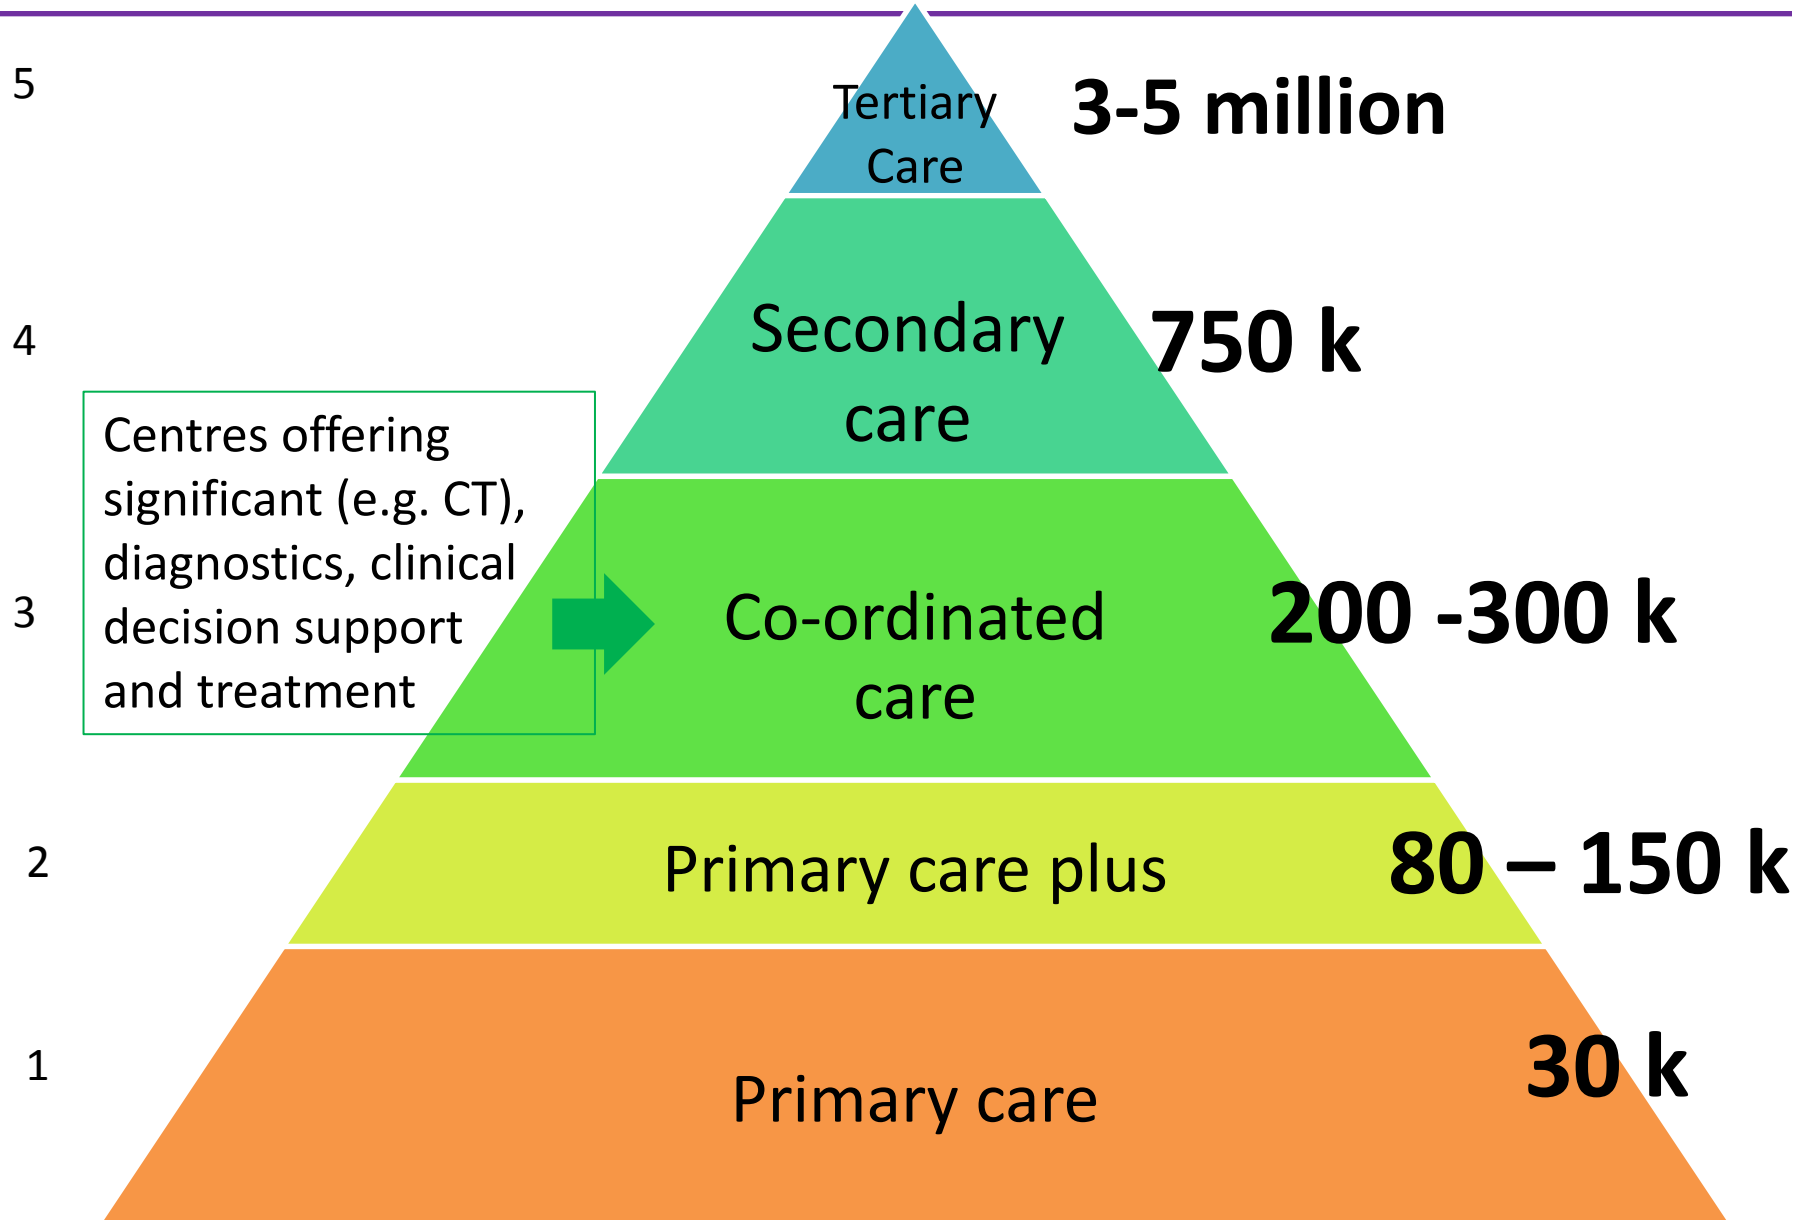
5

Tertiary Care

3-5 million

4

Secondary care

750 k

Centres offering significant (e.g. CT), diagnostics, clinical decision support and treatment

3

Co-ordinated care

200 -300 k

2

Primary care plus

80 – 150 k

1

Primary care

30 k